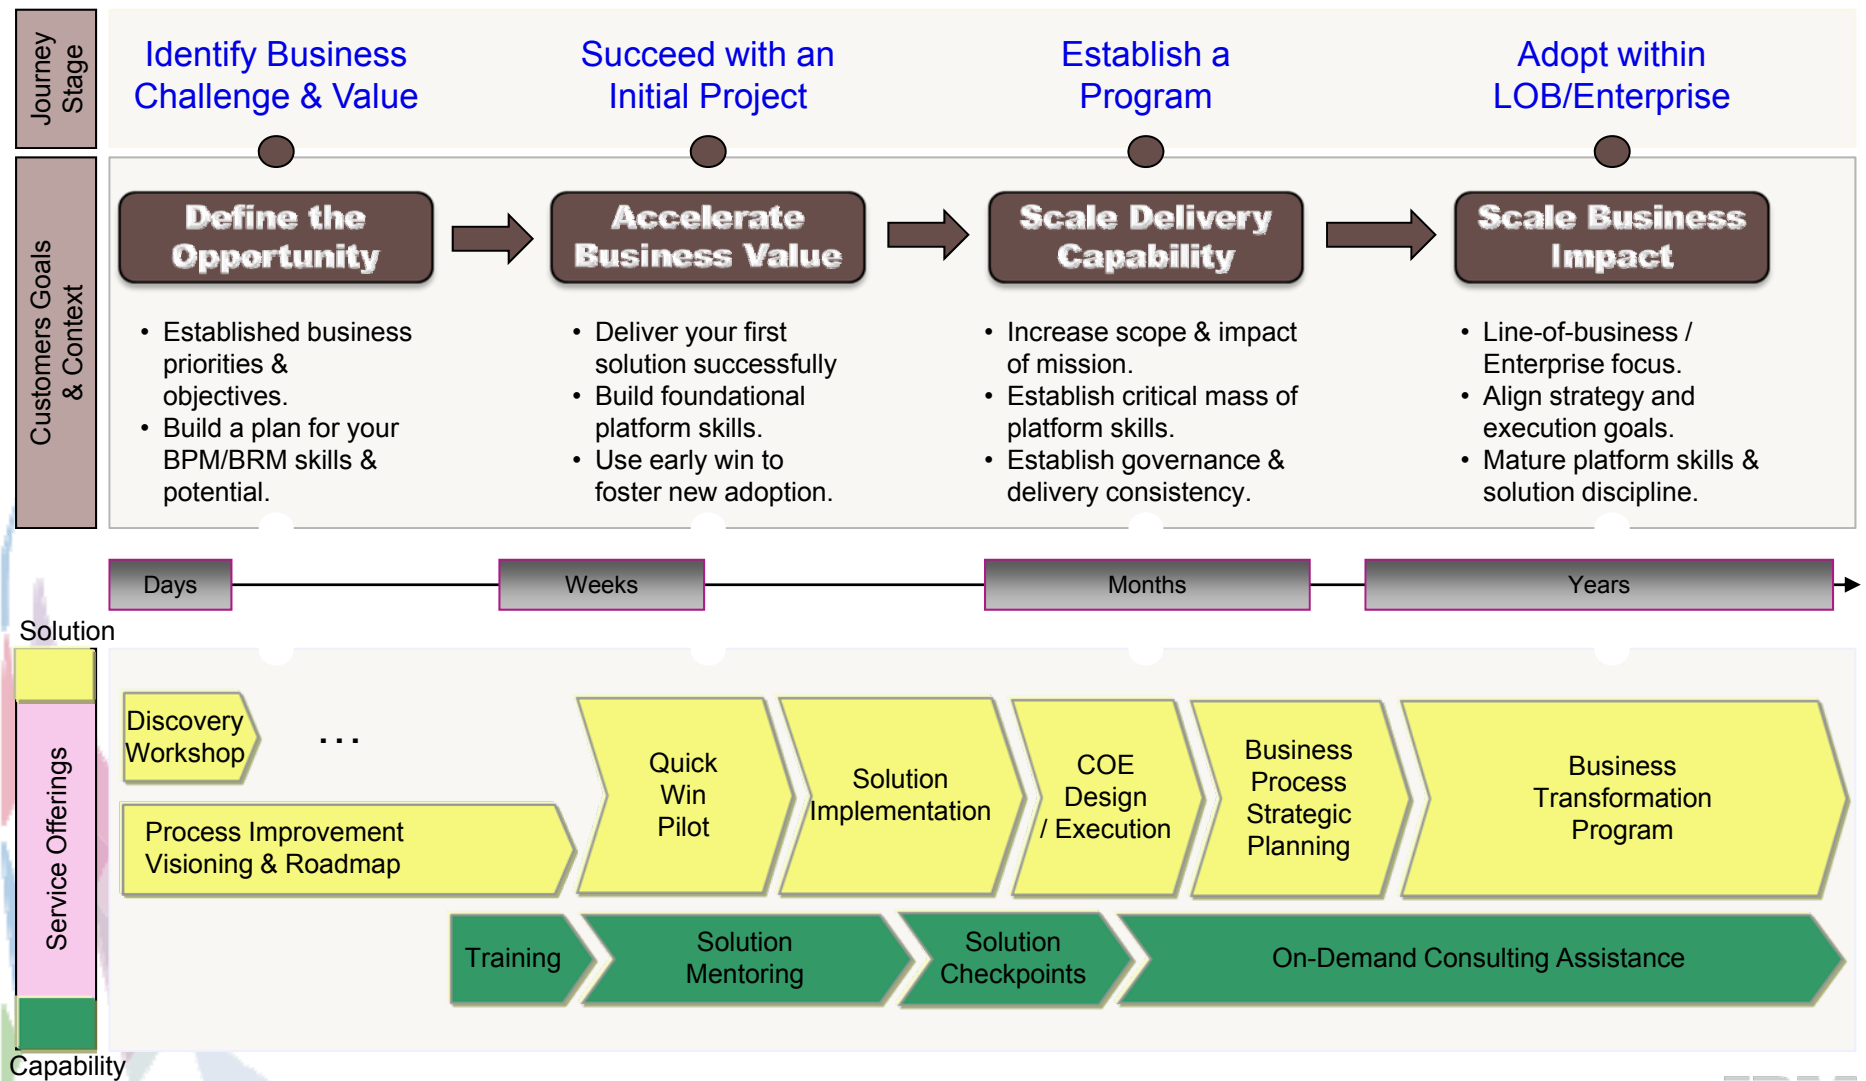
Journey Stage

Identify Business Challenge & Value

Succeed with an Initial Project

Establish a Program

Adopt within LOB/Enterprise

Customers Goals & Context

Define the Opportunity

Accelerate Business Value

Scale Delivery Capability

Scale Business Impact

• Established business priorities & objectives.
• Build a plan for your BPM/BRM skills & potential.

• Deliver your first solution successfully
• Build foundational platform skills.
• Use early win to foster new adoption.

• Increase scope & impact of mission.
• Establish critical mass of platform skills.
• Establish governance & delivery consistency.

• Line-of-business / Enterprise focus.
• Align strategy and execution goals.
• Mature platform skills & solution discipline.

Days

Weeks

Months

Years

Solution

Service Offerings

Discovery Workshop

...

Process Improvement Visioning & Roadmap

Quick Win Pilot

Solution Implementation

COE Design / Execution

Business Process Strategic Planning

Business Transformation Program

Training

Solution Mentoring

Solution Checkpoints

On-Demand Consulting Assistance

Capability